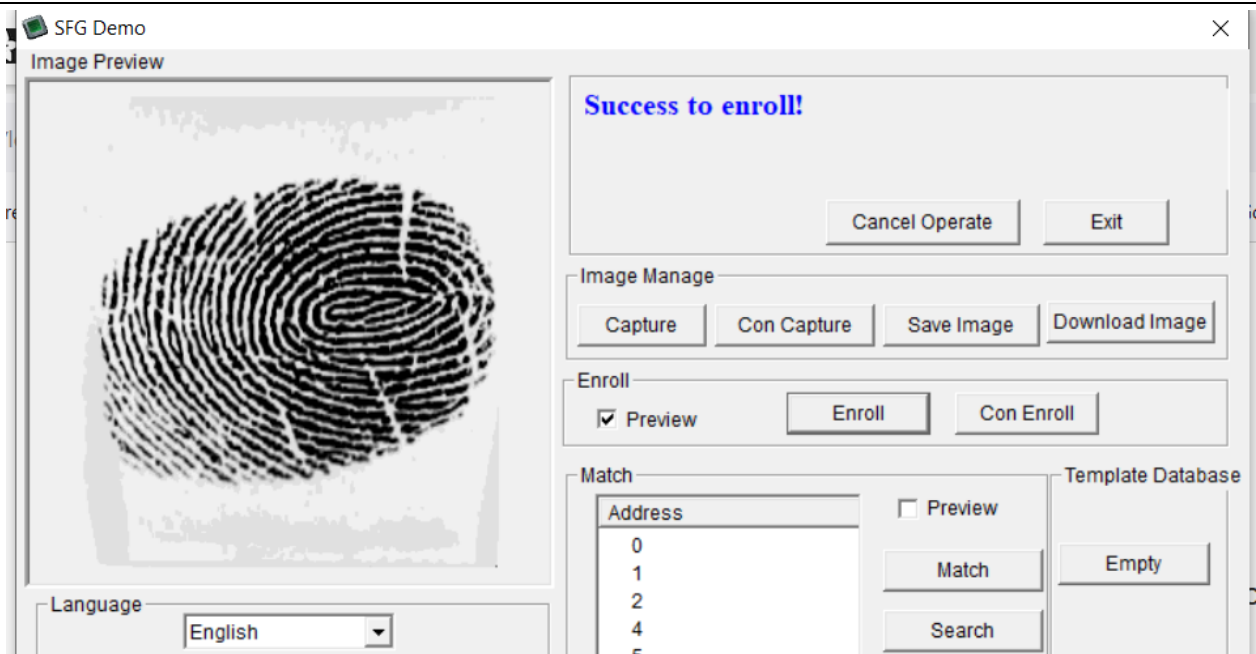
SFG Demo

Image Preview

Success to enroll!

Cancel Operate

Exit

Image Manage

Capture

Con Capture

Save Image

Download Image

Enroll

Preview

Enroll

Con Enroll

Match

Address

0
1
2
4
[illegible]

Preview

Match

Search

Template Database

Empty

Language

English